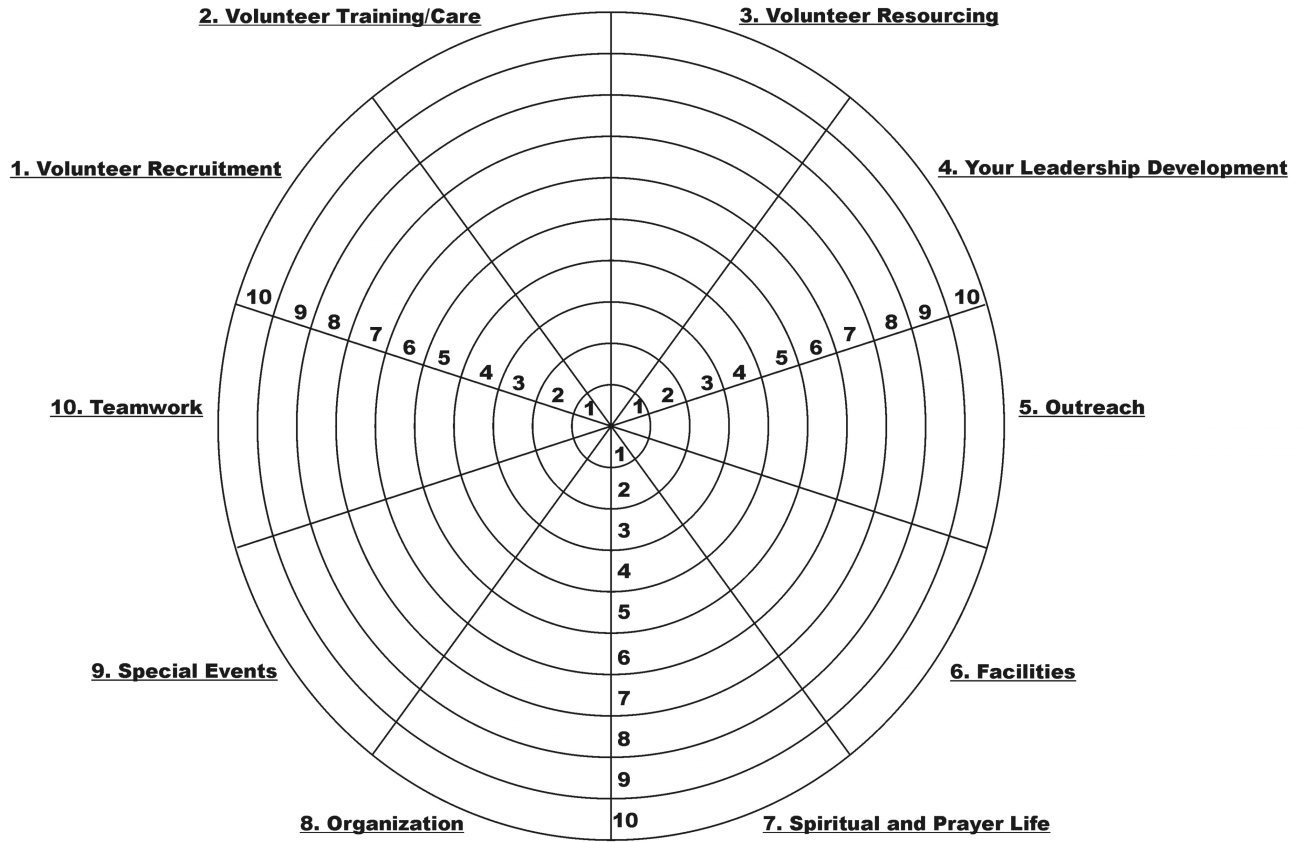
2. Volunteer Training/Care

3. Volunteer Resourcing

1. Volunteer Recruitment

4. Your Leadership Development

10 9 8 7 6 5 4 3 2 1

1 2 3 4 5 6 7 8 9 10

10. Teamwork

5. Outreach

1 2 3 4 5 6 7 8 9 10

9. Special Events

6. Facilities

8. Organization

7. Spiritual and Prayer Life